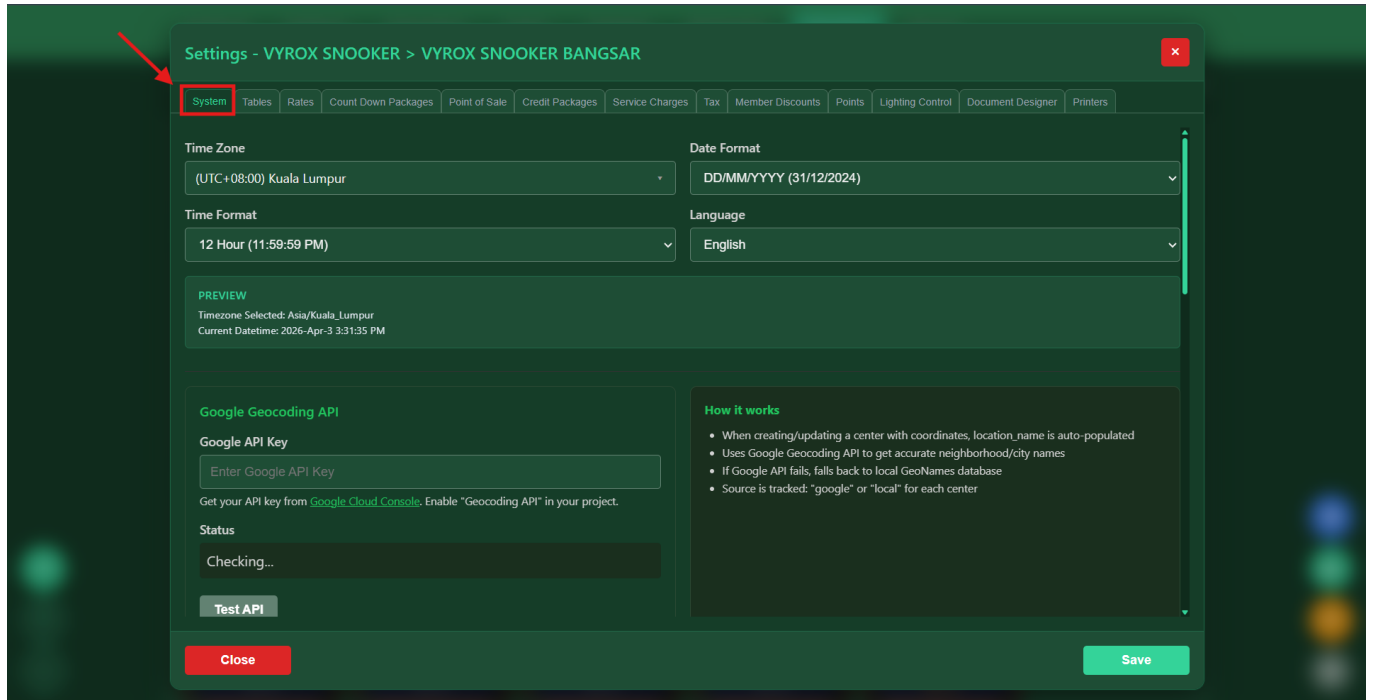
Settings - VYROX SNOOKER > VYROX SNOOKER BANGSAR

×

System | Tables | Rates | Count Down Packages | Point of Sale | Credit Packages | Service Charges | Tax | Member Discounts | Points | Lighting Control | Document Designer | Printers

Time Zone
(UTC+08:00) Kuala Lumpur

Date Format
DD/MM/YYYY (31/12/2024)

Time Format
12 Hour (11:59:59 PM)

Language
English

PREVIEW
Timezone Selected: Asia/Kuala_Lumpur
Current Datetime: 2026-Apr-3 3:31:35 PM

Google Geocoding API
Google API Key
Enter Google API Key
Get your API key from Google Cloud Console. Enable "Geocoding API" in your project.
Status
Checking...
Test API

How it works
• When creating/updating a center with coordinates, location_name is auto-populated
• Uses Google Geocoding API to get accurate neighborhood/city names
• If Google API fails, falls back to local GeoNames database
• Source is tracked: "google" or "local" for each center

Close

Save